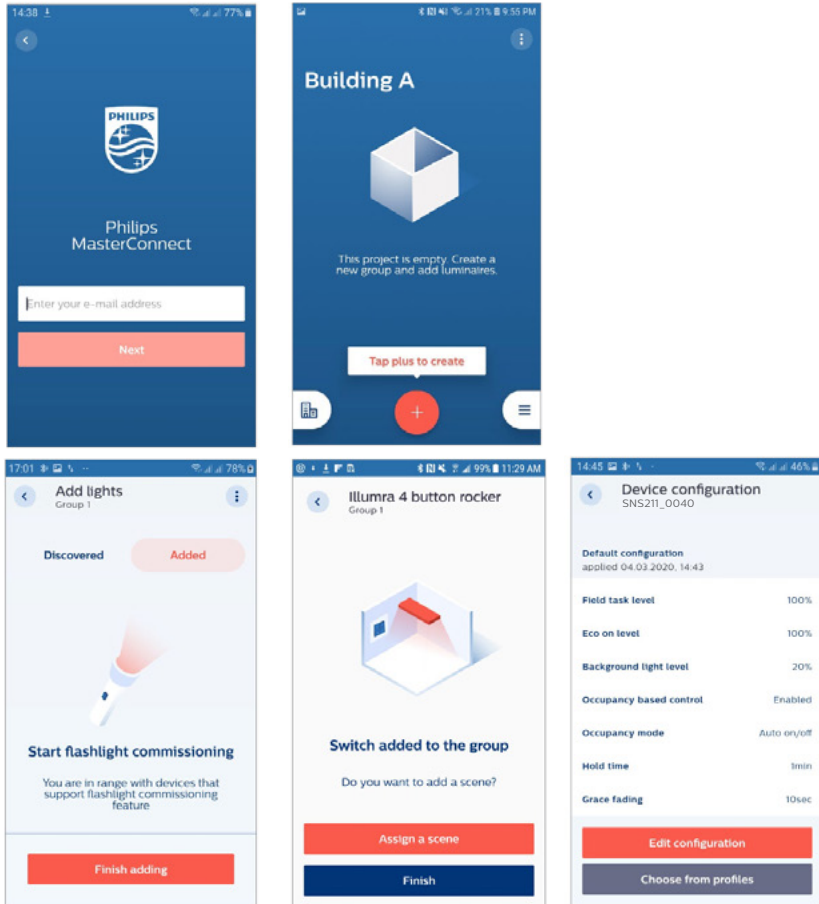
14:38 77%

PHILIPS

Philips MasterConnect

Enter your e-mail address

Next

21% 9:55 PM

Building A

This project is empty. Create a new group and add luminaires.

Tap plus to create

+

17:01 78%

Add lights
Group 1

Discovered

Added

Start flashlight commissioning

You are in range with devices that support flashlight commissioning feature

Finish adding

99% 11:29 AM

Illumra 4 button rocker
Group 1

Switch added to the group

Do you want to add a scene?

Assign a scene

Finish

14:45 46%

Device configuration
SNS211_0040

Default configuration
applied 04.03.2020, 14:43

| | |
|---|---|
| Field task level | 100% |
| Eco on level | 100% |
| Background light level | 20% |
| Occupancy based control | Enabled |
| Occupancy mode | Auto on/off |
| Hold time | 1min |
| Grace fading | 10sec |

Edit configuration

Choose from profiles